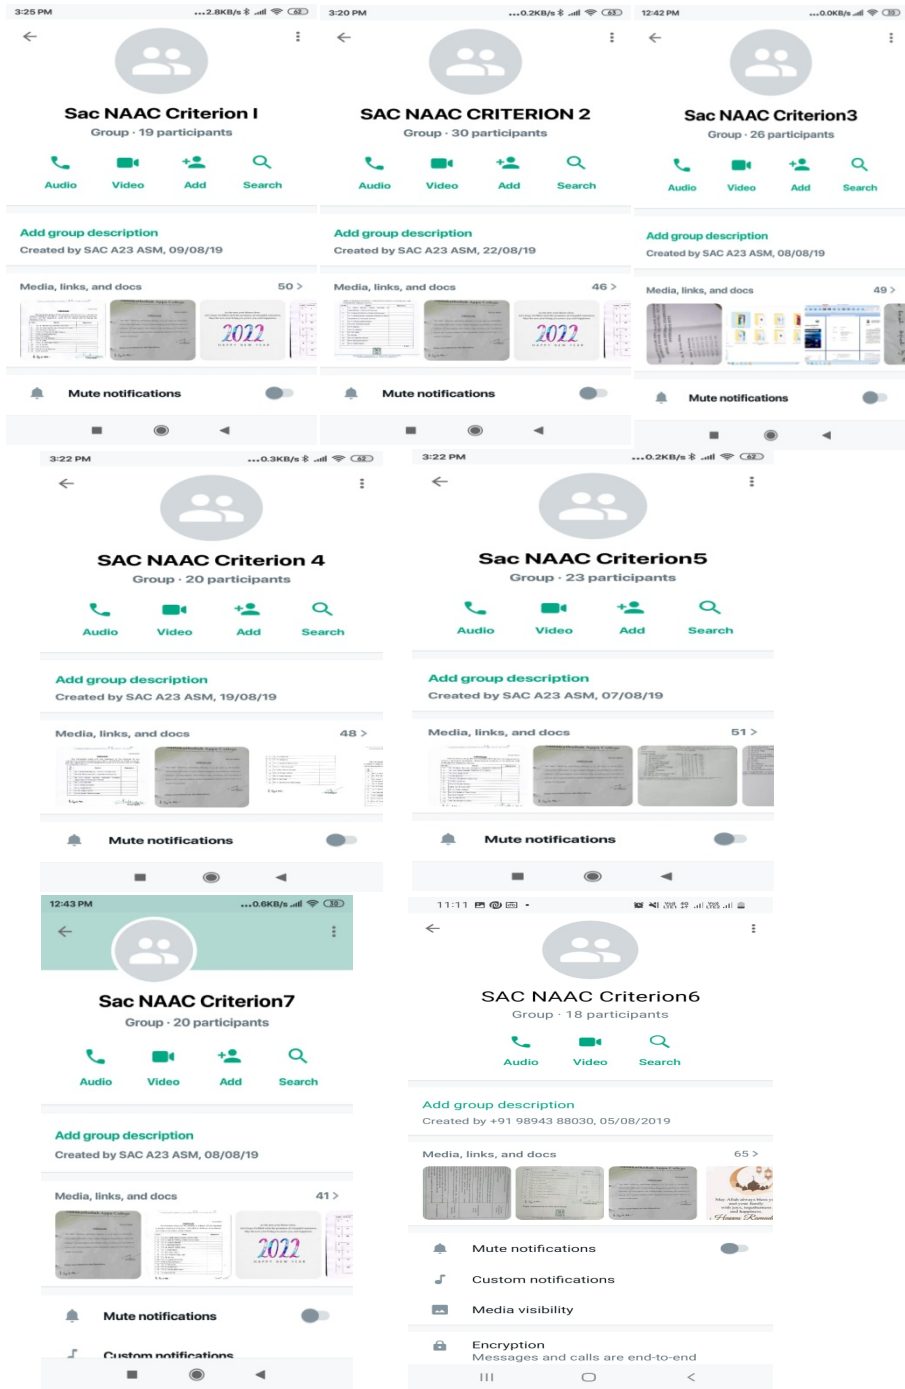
3:25 PM ...2.8KB/s 62

Sac NAAC Criterion I
Group · 19 participants

Audio Video Add Search

Add group description
Created by SAC A23 ASM, 09/08/19

Media, links, and docs 50 >

2022

Mute notifications

3:20 PM ...0.2KB/s 63

SAC NAAC CRITERION 2
Group · 30 participants

Audio Video Add Search

Add group description
Created by SAC A23 ASM, 22/08/19

Media, links, and docs 46 >

2022

Mute notifications

12:42 PM ...0.0KB/s

Sac NAAC Criterion3
Group · 26 participants

Audio Video Add Search

Add group description
Created by SAC A23 ASM, 08/08/19

Media, links, and docs 49 >

Mute notifications

3:22 PM ...0.3KB/s 62

SAC NAAC Criterion 4
Group · 20 participants

Audio Video Add Search

Add group description
Created by SAC A23 ASM, 19/08/19

Media, links, and docs 48 >

Mute notifications

3:22 PM ...0.2KB/s 62

Sac NAAC Criterion5
Group · 23 participants

Audio Video Add Search

Add group description
Created by SAC A23 ASM, 07/08/19

Media, links, and docs 51 >

Mute notifications

12:43 PM ...0.6KB/s 10

Sac NAAC Criterion7
Group · 20 participants

Audio Video Add Search

Add group description
Created by SAC A23 ASM, 08/08/19

Media, links, and docs 41 >

2022

Mute notifications

Custom notifications

11:11

SAC NAAC Criterion6
Group · 18 participants

Audio Video Search

Add group description
Created by +91 98943 88030, 05/08/2019

Media, links, and docs 65 >

Mute notifications

Custom notifications

Media visibility

Encryption
Messages and calls are end-to-end